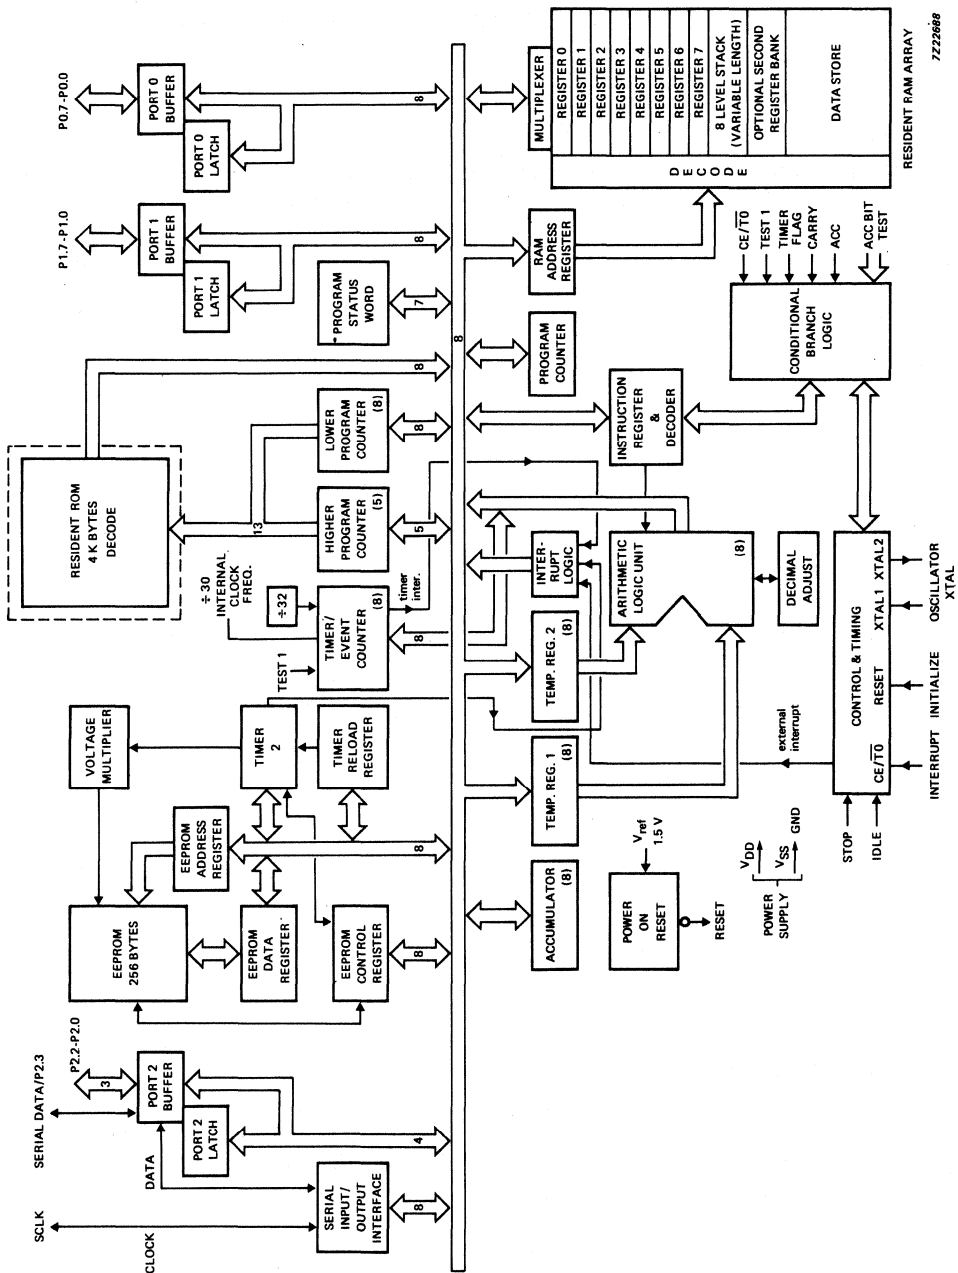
7Z22688

P0.7-P0.0
PORT 0 BUFFER
PORT 0 LATCH
8
MULTIPLEXER
REGISTER 0
REGISTER 1
REGISTER 2
REGISTER 3
REGISTER 4
REGISTER 5
REGISTER 6
REGISTER 7
8 LEVEL STACK (VARIABLE LENGTH)
OPTIONAL SECOND REGISTER BANK
DATA STORE
RESIDENT RAM ARRAY
DECODE

P1.7-P1.0
PORT 1 BUFFER
PORT 1 LATCH
PROGRAM STATUS WORD
7
RAM ADDRESS REGISTER
CE/$\overline{T0}$
TEST 1
TIMER FLAG
CARRY
ACC
ACC BIT TEST
CONDITIONAL BRANCH LOGIC
PROGRAM COUNTER
8

RESIDENT ROM 4 K BYTES DECODE
8
LOWER PROGRAM COUNTER (8)
8
INSTRUCTION REGISTER & DECODER
13
HIGHER PROGRAM COUNTER (5)
5
÷ 30 INTERNAL CLOCK FREQ.
÷32
TIMER/ EVENT COUNTER (8)
timer inter.
8
INTER- RUPT LOGIC
ARITHMETIC LOGIC UNIT (8)
DECIMAL ADJUST
CONTROL & TIMING
XTAL1 XTAL2
OSCILLATOR XTAL
TEST 1
TEMP. REG. 2 (8)
RESET
INITIALIZE
VOLTAGE MULTIPLIER
TIMER 2
TIMER RELOAD REGISTER
external interrupt
CE/$\overline{T0}$
INTERRUPT
TEMP. REG. 1 (8)
EEPROM ADDRESS REGISTER
8
STOP
IDLE
$V_{ref}$ 1.5 V
$V_{DD}$
$V_{SS}$
GND
POWER SUPPLY
EEPROM 256 BYTES
EEPROM DATA REGISTER
EEPROM CONTROL REGISTER
8
ACCUMULATOR (8)
POWER ON RESET
RESET

P2.2-P2.0
3
SERIAL DATA/P2.3
PORT 2 BUFFER
PORT 2 LATCH
4
DATA
SCLK
CLOCK
SERIAL INPUT/ OUTPUT INTERFACE
8